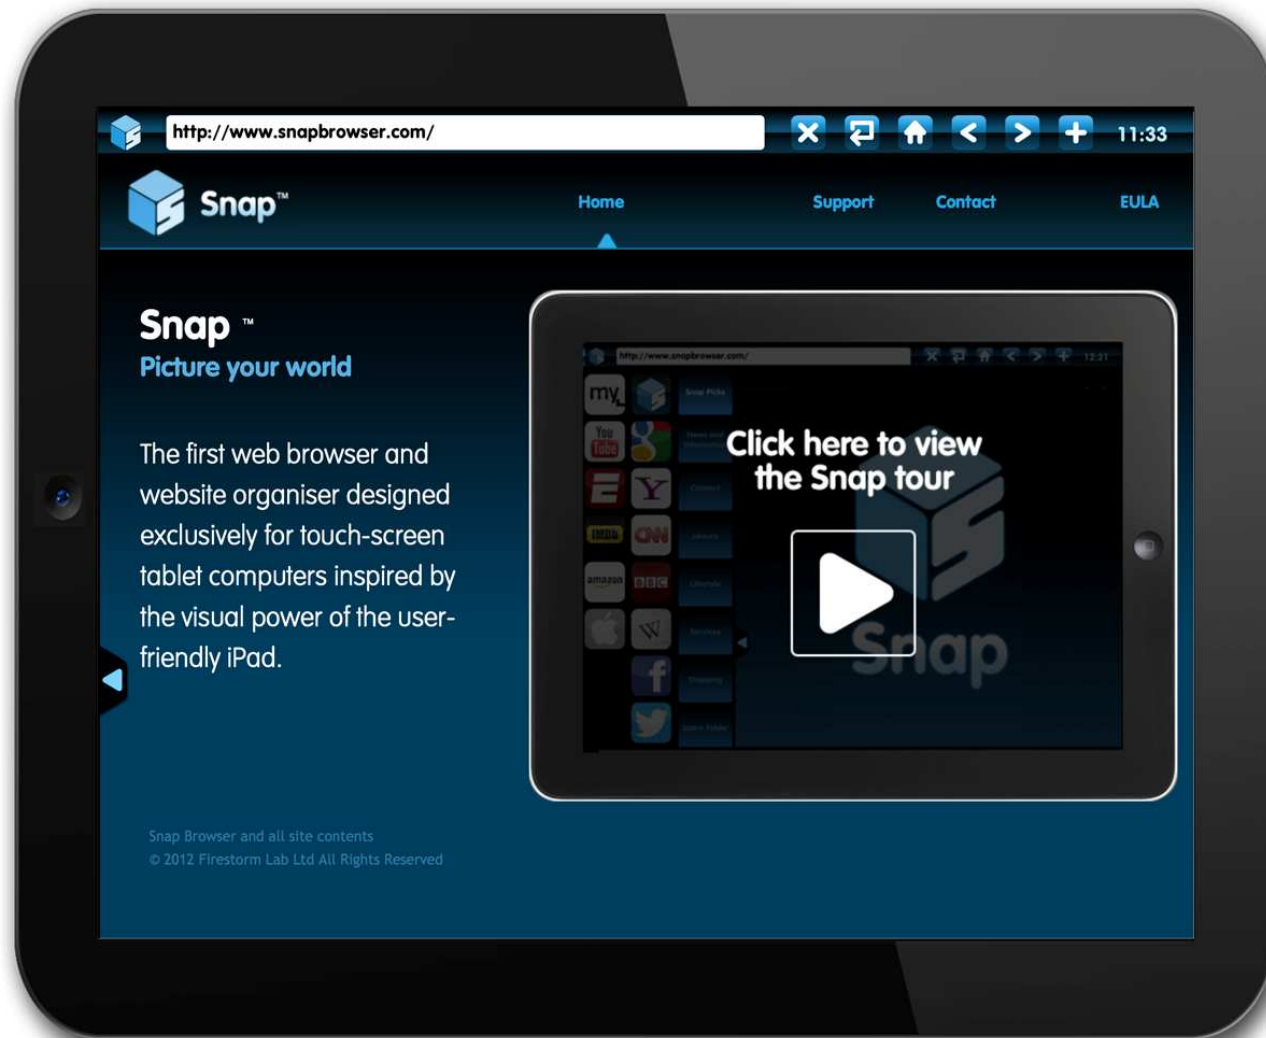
http://www.snapbrowser.com/

11:33

Snap™

Home

Support

Contact

EULA

Snap ™

Picture your world

The first web browser and website organiser designed exclusively for touch-screen tablet computers inspired by the visual power of the user-friendly iPad.

http://www.snapbrowser.com/

12:31

Click here to view the Snap tour

Snap

Snap Browser and all site contents
© 2012 Firestorm Lab Ltd All Rights Reserved